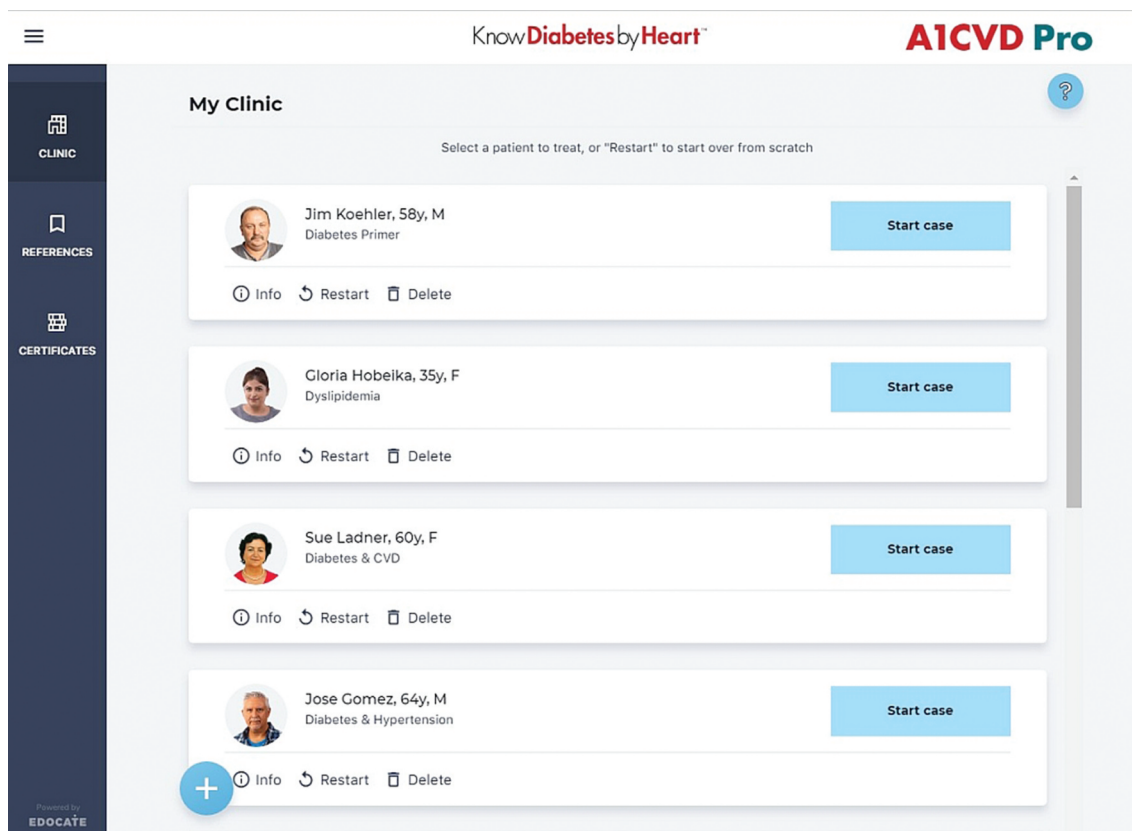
KnowDiabetesbyHeart™

A1CVD Pro

CLINIC

REFERENCES

CERTIFICATES

Powered by
EDOCATE

My Clinic

?

Select a patient to treat, or "Restart" to start over from scratch

Jim Koehler, 58y, M
Diabetes Primer

Start case

Info Restart Delete

Gloria Hobeika, 35y, F
Dyslipidemia

Start case

Info Restart Delete

Sue Ladner, 60y, F
Diabetes & CVD

Start case

Info Restart Delete

Jose Gomez, 64y, M
Diabetes & Hypertension

Start case

Info Restart Delete

+